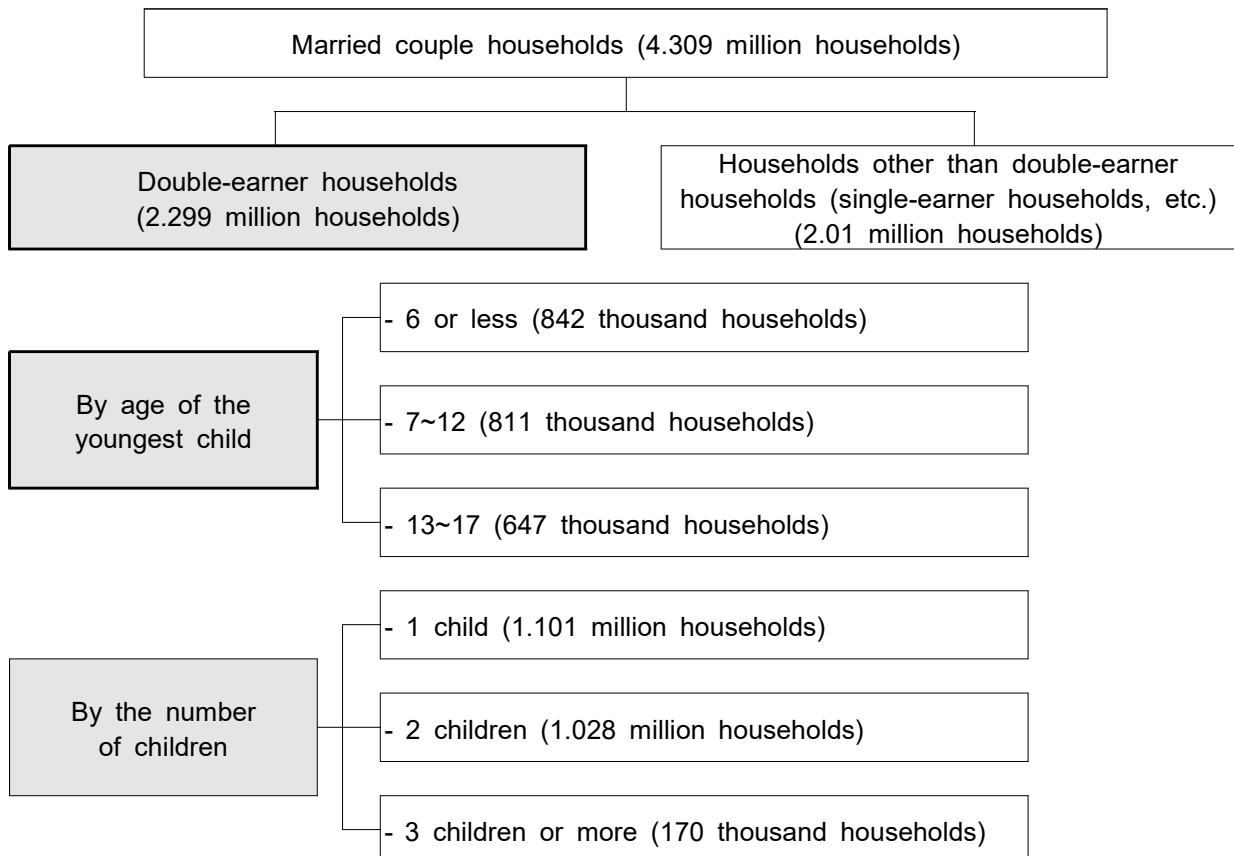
Married couple households (4.309 million households)

Double-earner households (2.299 million households)

Households other than double-earner households (single-earner households, etc.) (2.01 million households)

By age of the youngest child

- 6 or less (842 thousand households)

- 7~12 (811 thousand households)

- 13~17 (647 thousand households)

By the number of children

- 1 child (1.101 million households)

- 2 children (1.028 million households)

- 3 children or more (170 thousand households)